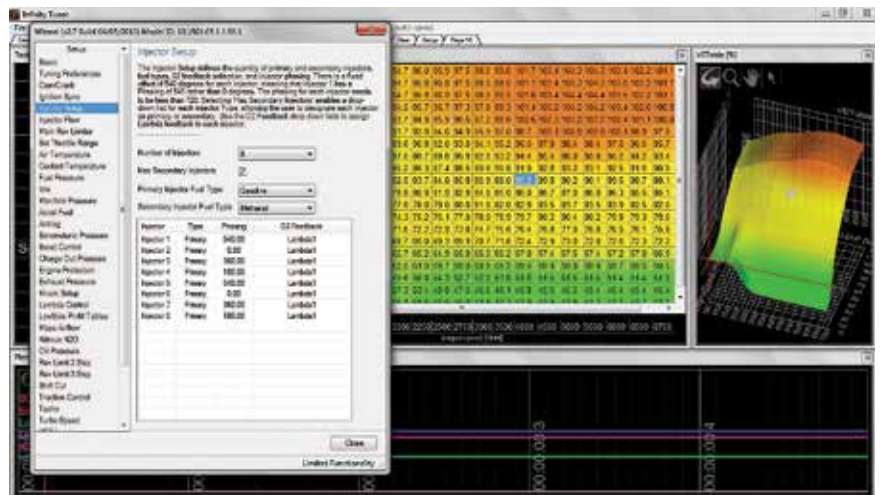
Infinity Tuner

Setup

Basic
Tuning Preferences
Cam/Crank
Ignition Sync
Injector Setup
Injector Flow
Rev Limiter
Bar Throttle Range
Air Temperature
Coolant Temperature
Fuel Pressure
Idle
Injection Pressure
Nitrous Fuel
Antilag
Barometric Pressure
Boost Control
Charge Out Pressure
Engine Protection
Exhaust Pressure
Knock Setup
Lambda Control
Lambda PWM Tables
Mass Airflow
Nitrous N2O
Oil Pressure
Rev Limit 2 Step
Rev Limit 3 Step
Shift Cut
Traction Control
Turbo
Turbo Speed

Injector Setup

Number of Injectors: 8

Has Secondary Injectors: ☑

Primary Injector Fuel Type: Gasoline

Secondary Injector Fuel Type: Methanol

| Injector | Type | Phasing | O2 Feedback |
|---|---|---|---|
| Injector 1 | Primary | 540.00 | Lambda1 |
| Injector 2 | Primary | 0.00 | Lambda1 |
| Injector 3 | Primary | 360.00 | Lambda1 |
| Injector 4 | Primary | 180.00 | Lambda1 |
| Injector 5 | Primary | 540.00 | Lambda1 |
| Injector 6 | Primary | 0.00 | Lambda1 |
| Injector 7 | Primary | 360.00 | Lambda1 |
| Injector 8 | Primary | 180.00 | Lambda1 |

Close

Limited Functionality